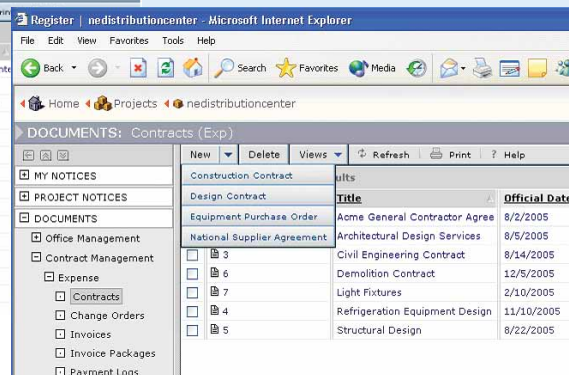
Register | nedistributioncenter - Microsoft Internet Explorer

File Edit View Favorites Tools Help

Back Search Favorites Media

Home Projects nedistributioncenter

DOCUMENTS: Contracts (Exp)

MY NOTICES
PROJECT NOTICES
DOCUMENTS
Office Management
Contract Management
Expense
Contracts
Change Orders
Invoices
Invoice Packages
Payment Logs

New Delete Views Refresh Print ? Help

Construction Contract
Design Contract
Equipment Purchase Order
National Supplier Agreement

ults

| | | Title | Official Date |
|---|---|---|---|
| | | Acme General Contractor Agree | 8/2/2005 |
| | | Architectural Design Services | 8/5/2005 |
| | 3 | Civil Engineering Contract | 8/14/2005 |
| | 6 | Demolition Contract | 12/5/2005 |
| | 7 | Light Fixtures | 2/10/2005 |
| | 4 | Refrigeration Equipment Design | 11/10/2005 |
| | 5 | Structural Design | 8/22/2005 |